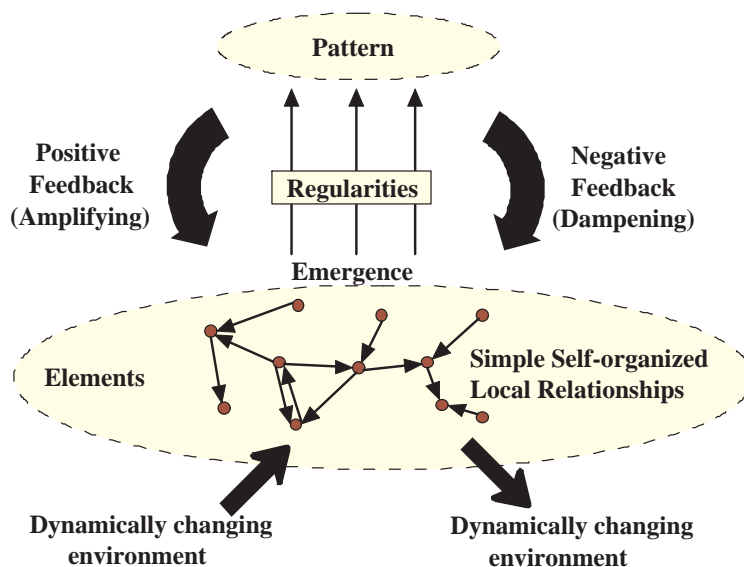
Pattern

Positive Feedback (Amplifying)

Regularities

Negative Feedback (Dampening)

Emergence

Elements

Simple Self-organized Local Relationships

Dynamically changing environment

Dynamically changing environment